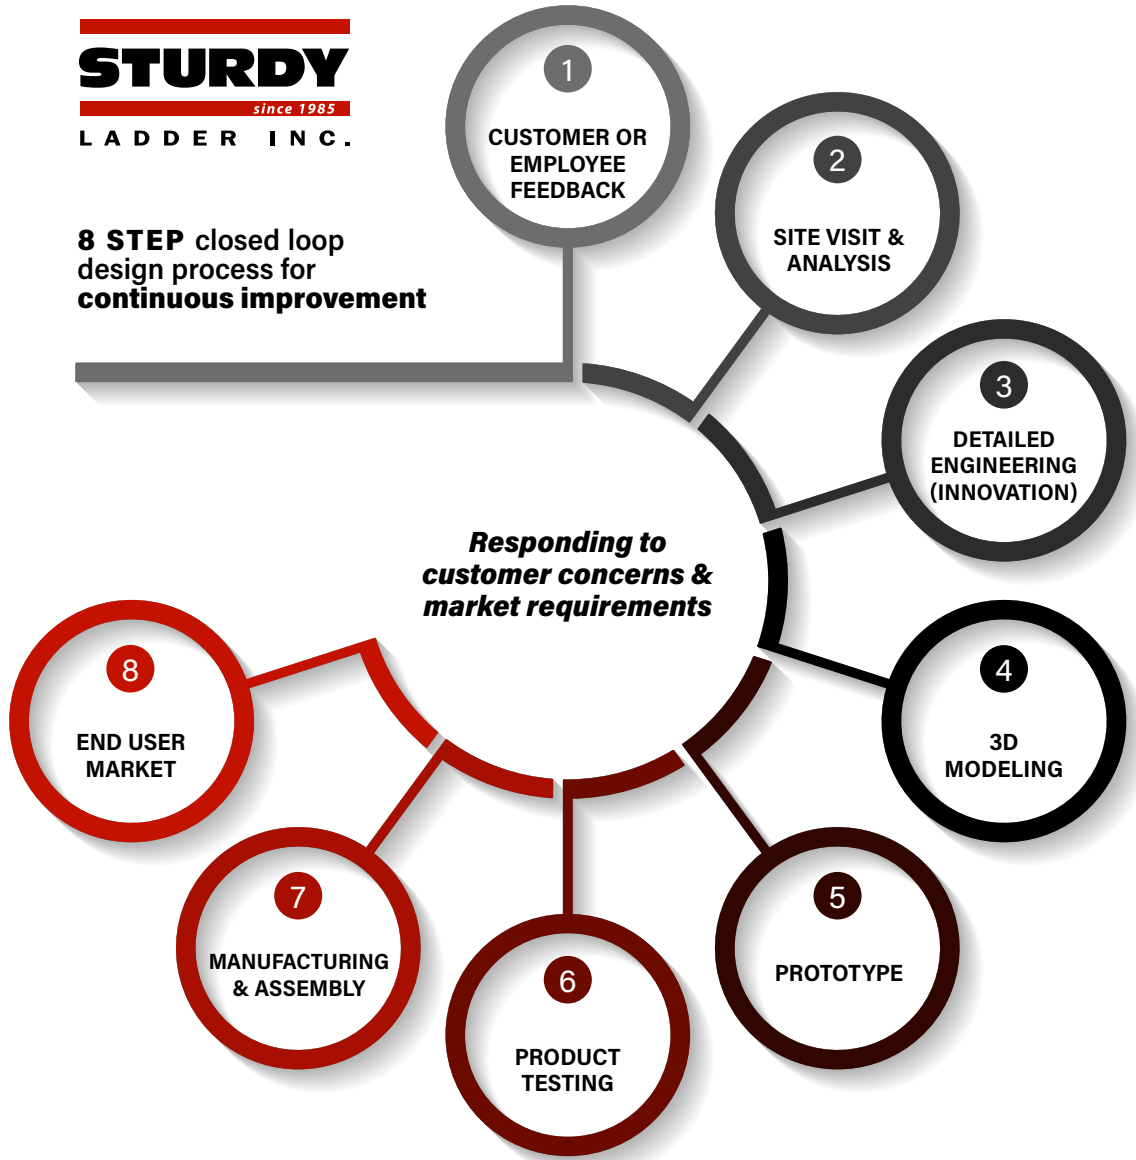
STURDY
since 1985
LADDER INC.

8 STEP closed loop design process for continuous improvement

1
CUSTOMER OR EMPLOYEE FEEDBACK

2
SITE VISIT & ANALYSIS

3
DETAILED ENGINEERING (INNOVATION)

Responding to customer concerns & market requirements

4
3D MODELING

5
PROTOTYPE

6
PRODUCT TESTING

7
MANUFACTURING & ASSEMBLY

8
END USER MARKET